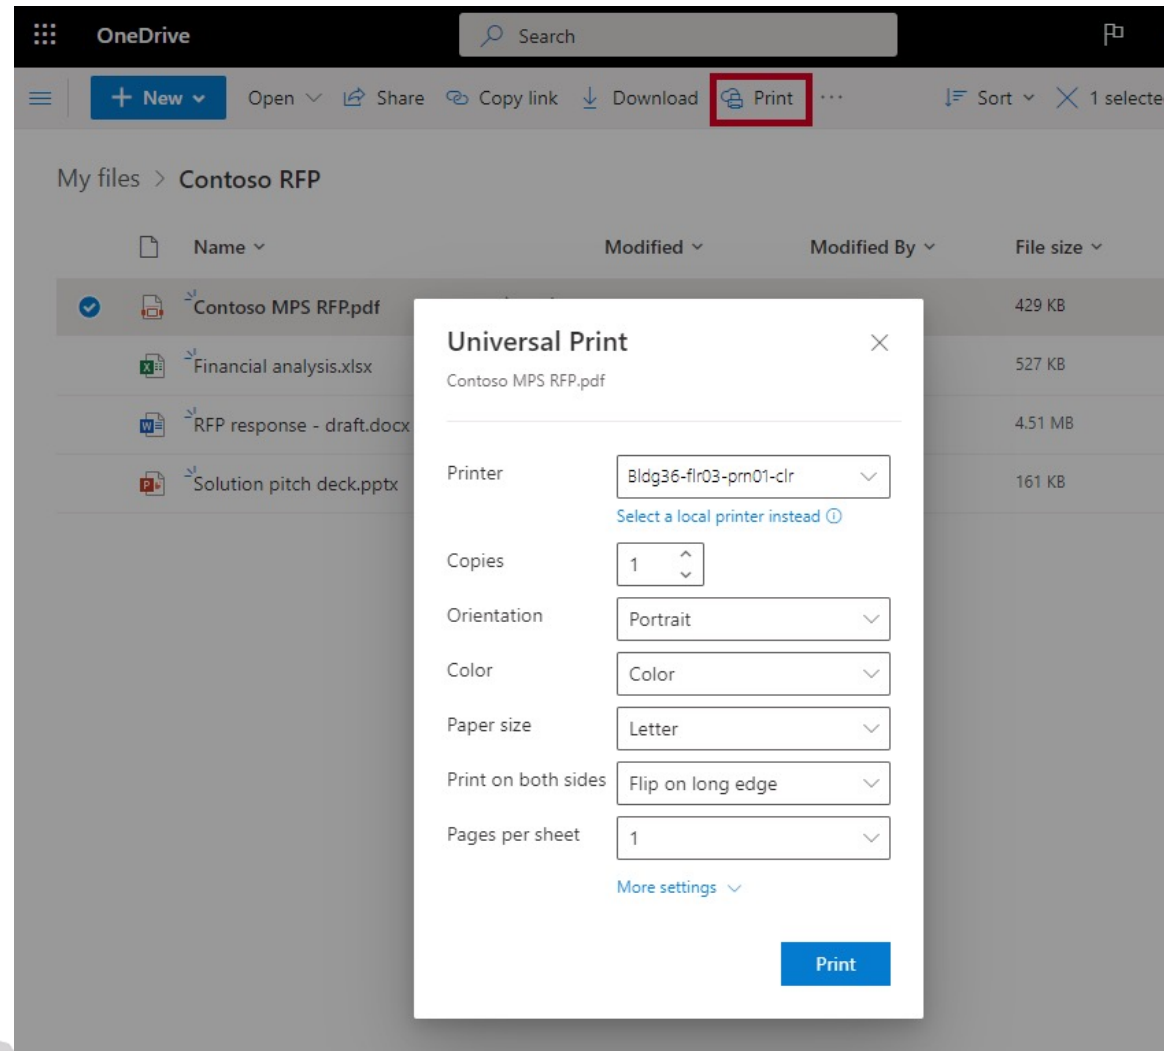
OneDrive
Search

New
Open
Share
Copy link
Download
Print
...
Sort
1 selecte

My files > Contoso RFP

| Name | Modified | Modified By | File size |
|---|---|---|---|
| Contoso MPS RFP.pdf | | | 429 KB |
| Financial analysis.xlsx | | | 527 KB |
| RFP response - draft.docx | | | 4.51 MB |
| Solution pitch deck.pptx | | | 161 KB |

Universal Print
Contoso MPS RFP.pdf

Printer
Bldg36-flr03-prn01-clr
Select a local printer instead
Copies
1
Orientation
Portrait
Color
Color
Paper size
Letter
Print on both sides
Flip on long edge
Pages per sheet
1
More settings

Print